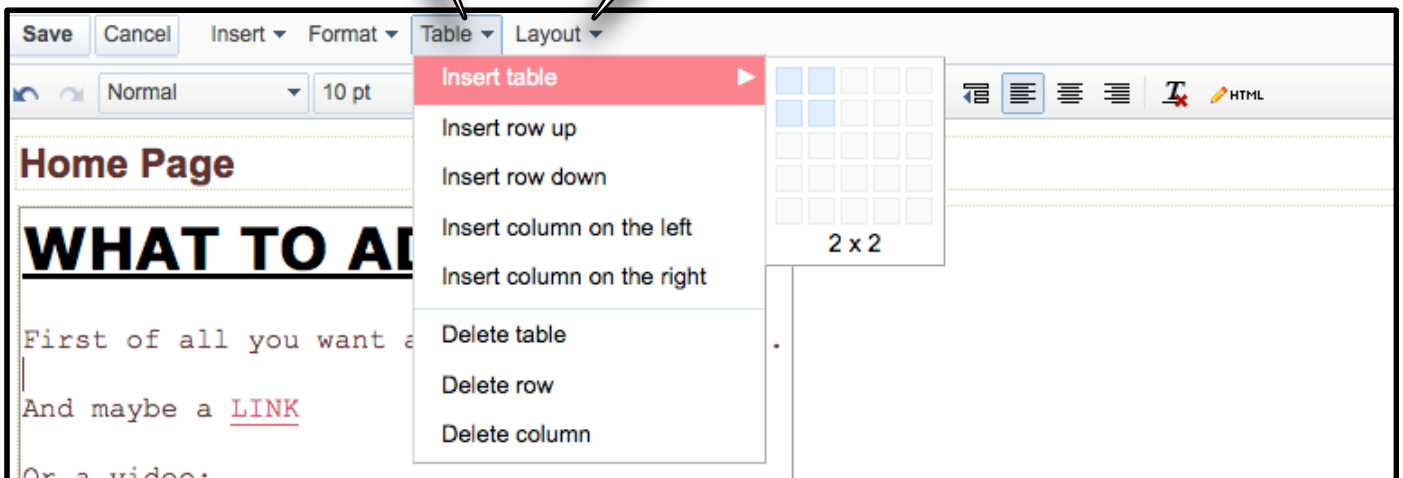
Save Cancel Insert ▾ Format ▾ Table ▾ Layout ▾

Normal 10 pt

HTML

Home Page

WHAT TO AD

First of all you want a

And maybe a LINK

Or a video:

Insert table ▶
Insert row up
Insert row down
Insert column on the left
Insert column on the right
Delete table
Delete row
Delete column

2 x 2